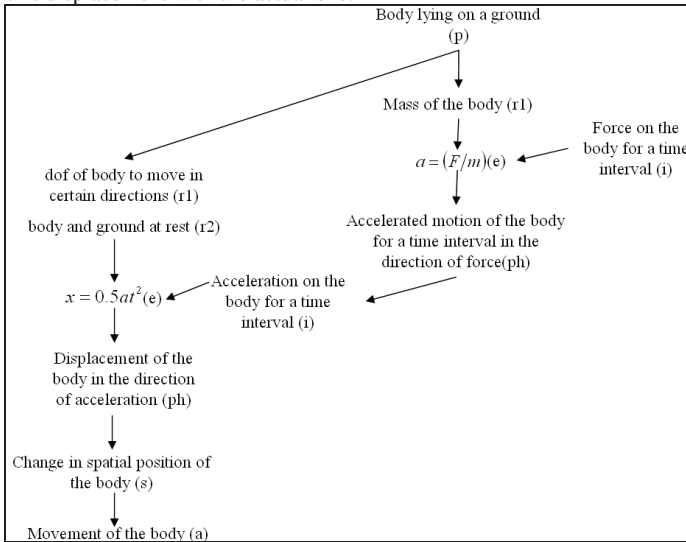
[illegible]

Body lying on a ground (p)

Mass of the body (r1)

$a = (F/m)$(e)

Force on the body for a time interval (i)

dof of body to move in certain directions (r1)

body and ground at rest (r2)

Accelerated motion of the body for a time interval in the direction of force(ph)

$x = 0.5at^2$(e)

Acceleration on the body for a time interval (i)

Displacement of the body in the direction of acceleration (ph)

Change in spatial position of the body (s)

Movement of the body (a)